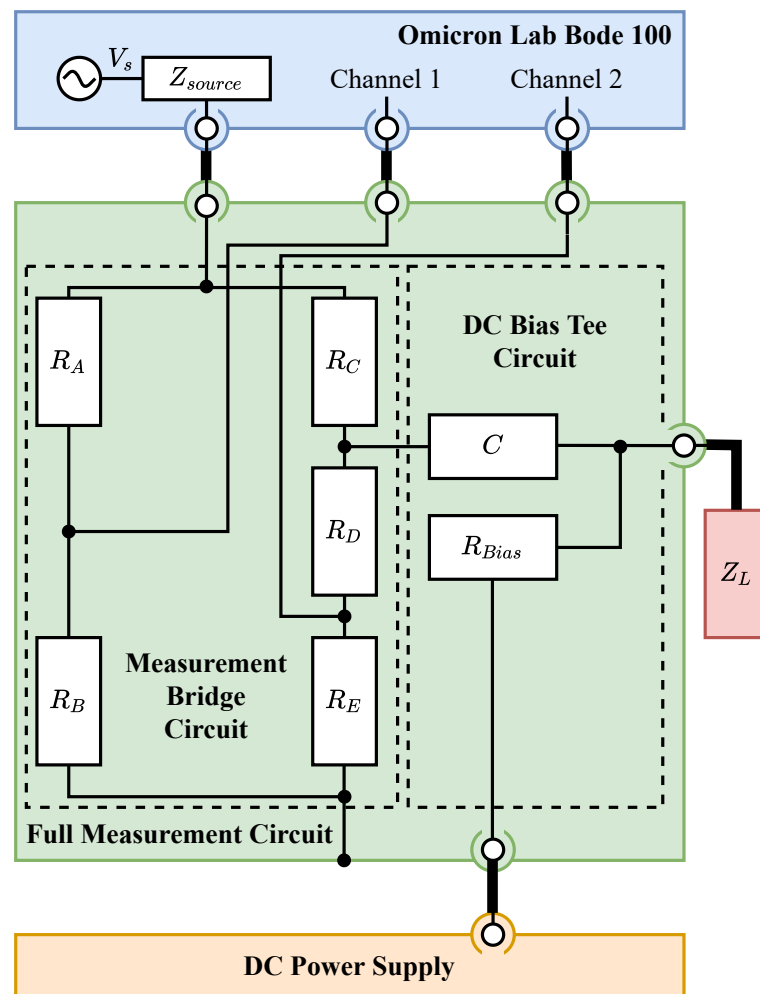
Omicron Lab Bode 100

$V_s$

$Z_{source}$

Channel 1

Channel 2

$R_A$

$R_C$

DC Bias Tee Circuit

$C$

$R_D$

$R_{Bias}$

$Z_L$

$R_B$

Measurement Bridge Circuit

$R_E$

Full Measurement Circuit

DC Power Supply